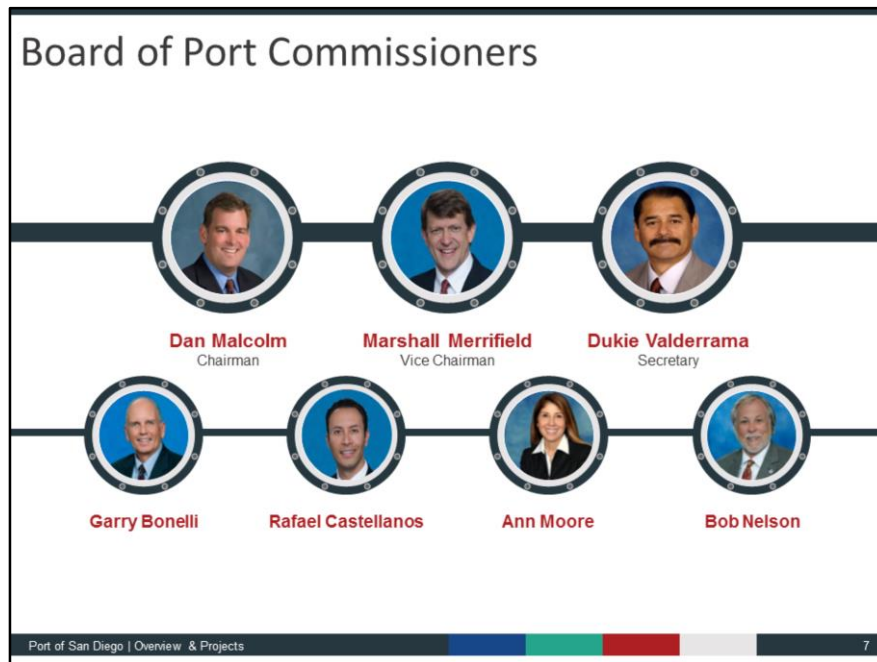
Board of Port Commissioners

Dan Malcolm
Chairman

Marshall Merrifield
Vice Chairman

Dukie Valderrama
Secretary

Garry Bonelli

Rafael Castellanos

Ann Moore

Bob Nelson

Port of San Diego | Overview & Projects

7